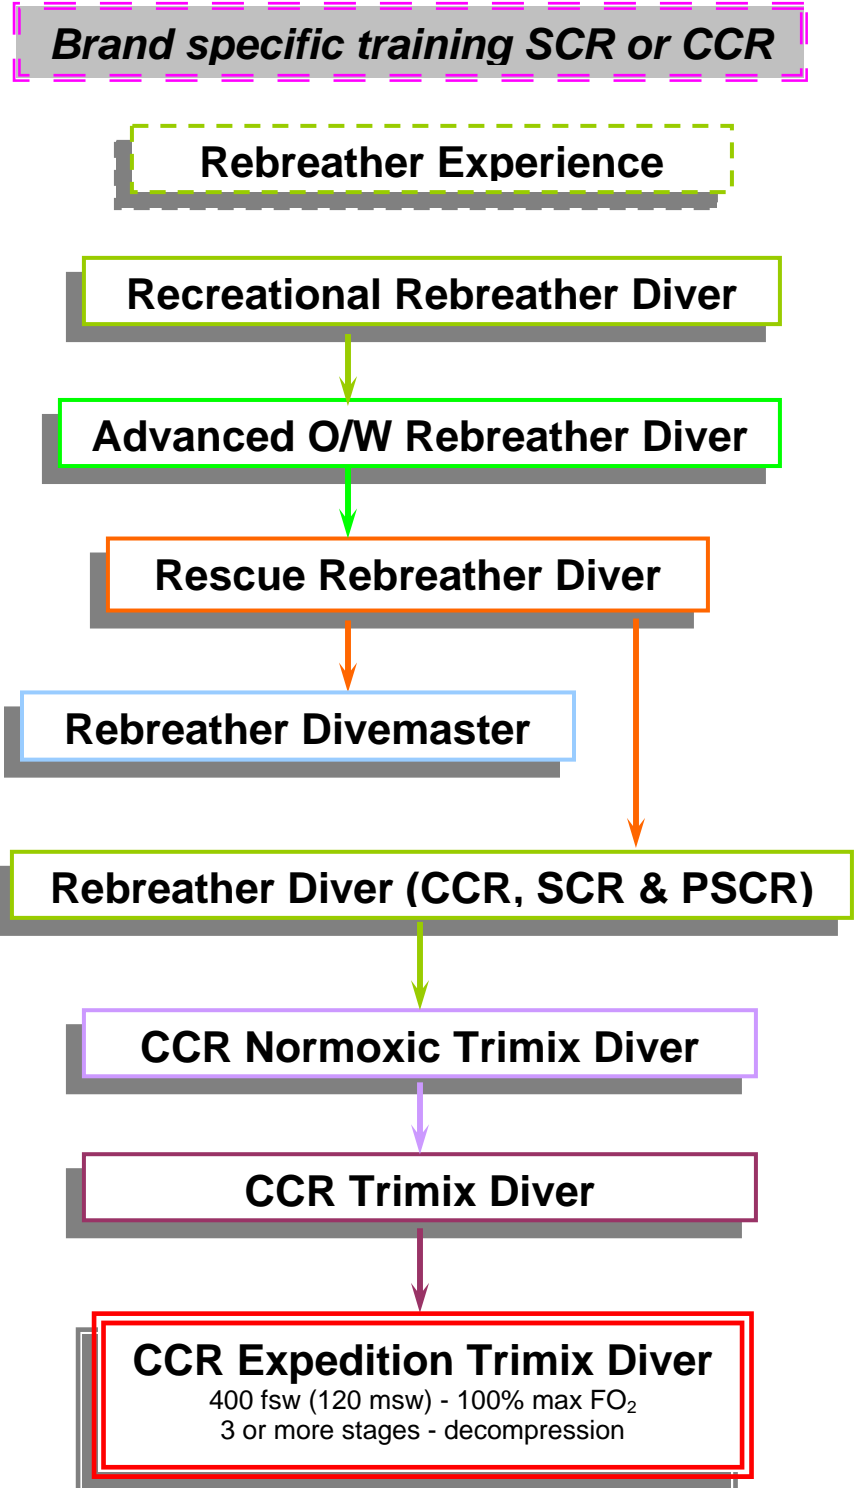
Brand specific training SCR or CCR

Rebreather Experience

Recreational Rebreather Diver

Advanced O/W Rebreather Diver

Rescue Rebreather Diver

Rebreather Divemaster

Rebreather Diver (CCR, SCR & PSCR)

CCR Normoxic Trimix Diver

CCR Trimix Diver

CCR Expedition Trimix Diver
400 fsw (120 msw) - 100% max $FO_2$
3 or more stages - decompression